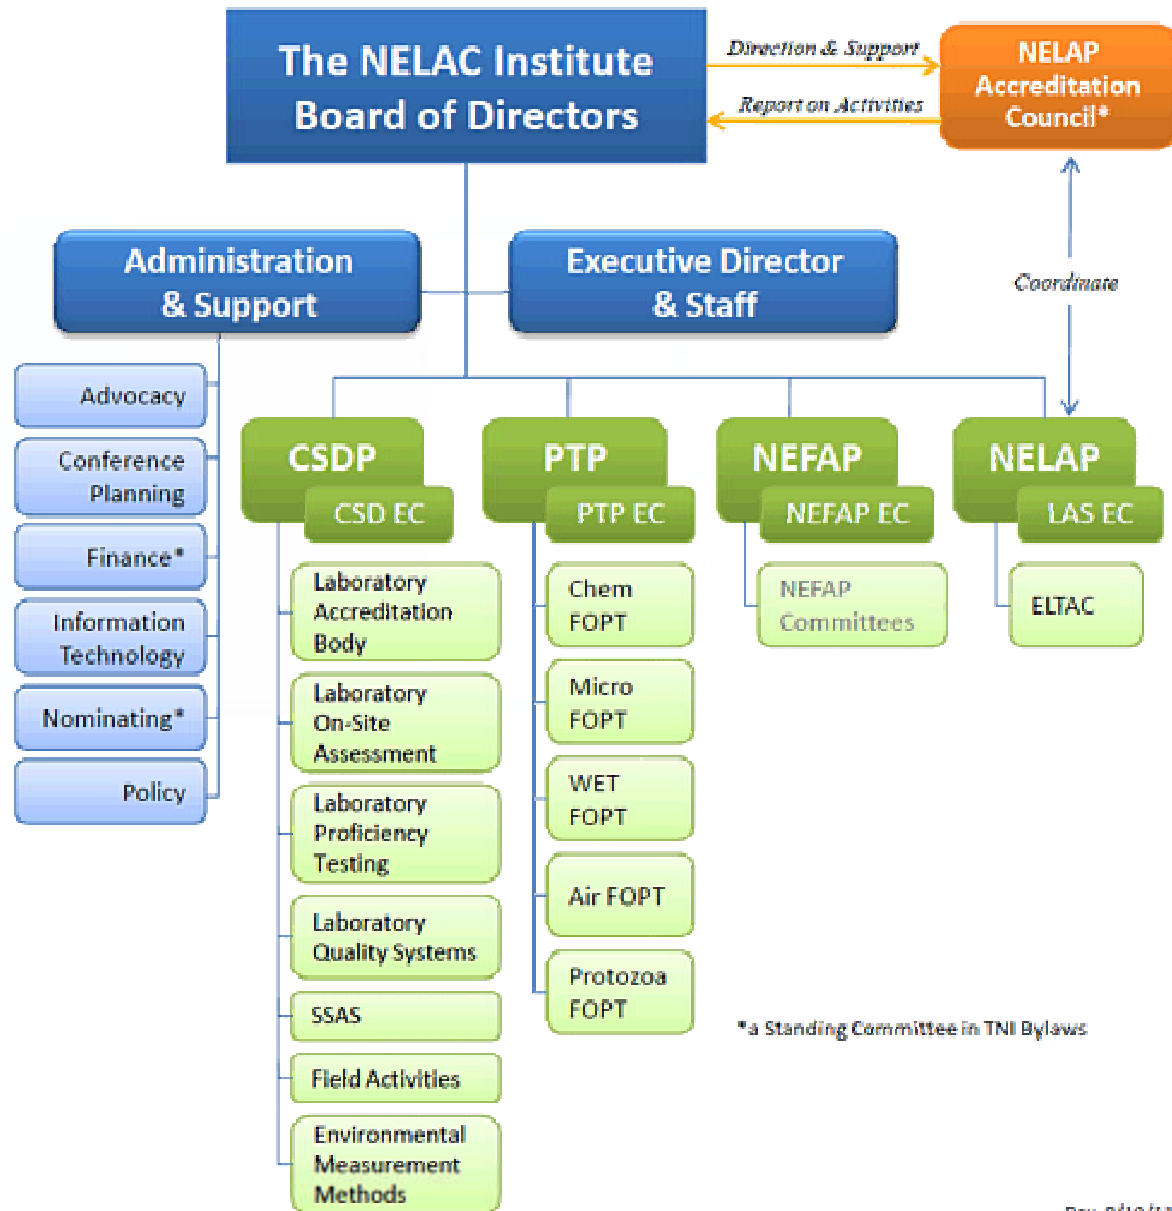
The NELAC Institute Board of Directors

Direction & Support

Report on Activities

NELAP Accreditation Council*

Coordinate

Administration & Support

Executive Director & Staff

Advocacy

Conference Planning

Finance*

Information Technology

Nominating*

Policy

CSDP

CSD EC

Laboratory Accreditation Body

Laboratory On-Site Assessment

Laboratory Proficiency Testing

Laboratory Quality Systems

SSAS

Field Activities

Environmental Measurement Methods

PTP

PTP EC

Chem FOPT

Micro FOPT

WET FOPT

Air FOPT

Protozoa FOPT

NEFAP

NEFAP EC

NEFAP Committees

NELAP

LAS EC

ELTAC

*a Standing Committee in TNI Bylaws

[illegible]